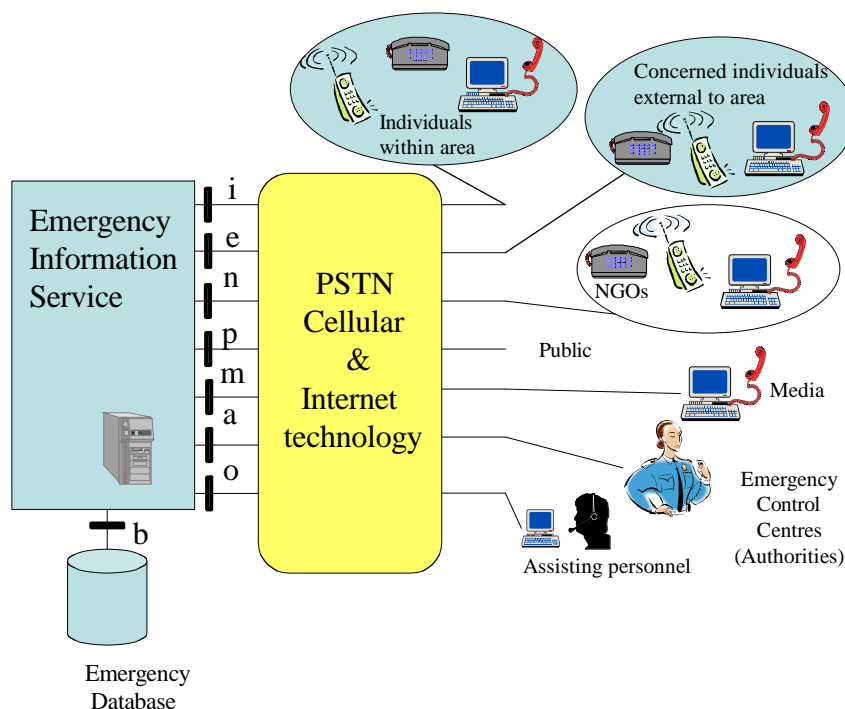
Individuals within area

Concerned individuals external to area

Emergency Information Service

i
e
n
p
m
a
o

PSTN Cellular & Internet technology

NGOs

Public

Media

Emergency Control Centres (Authorities)

Assisting personnel

b

Emergency Database